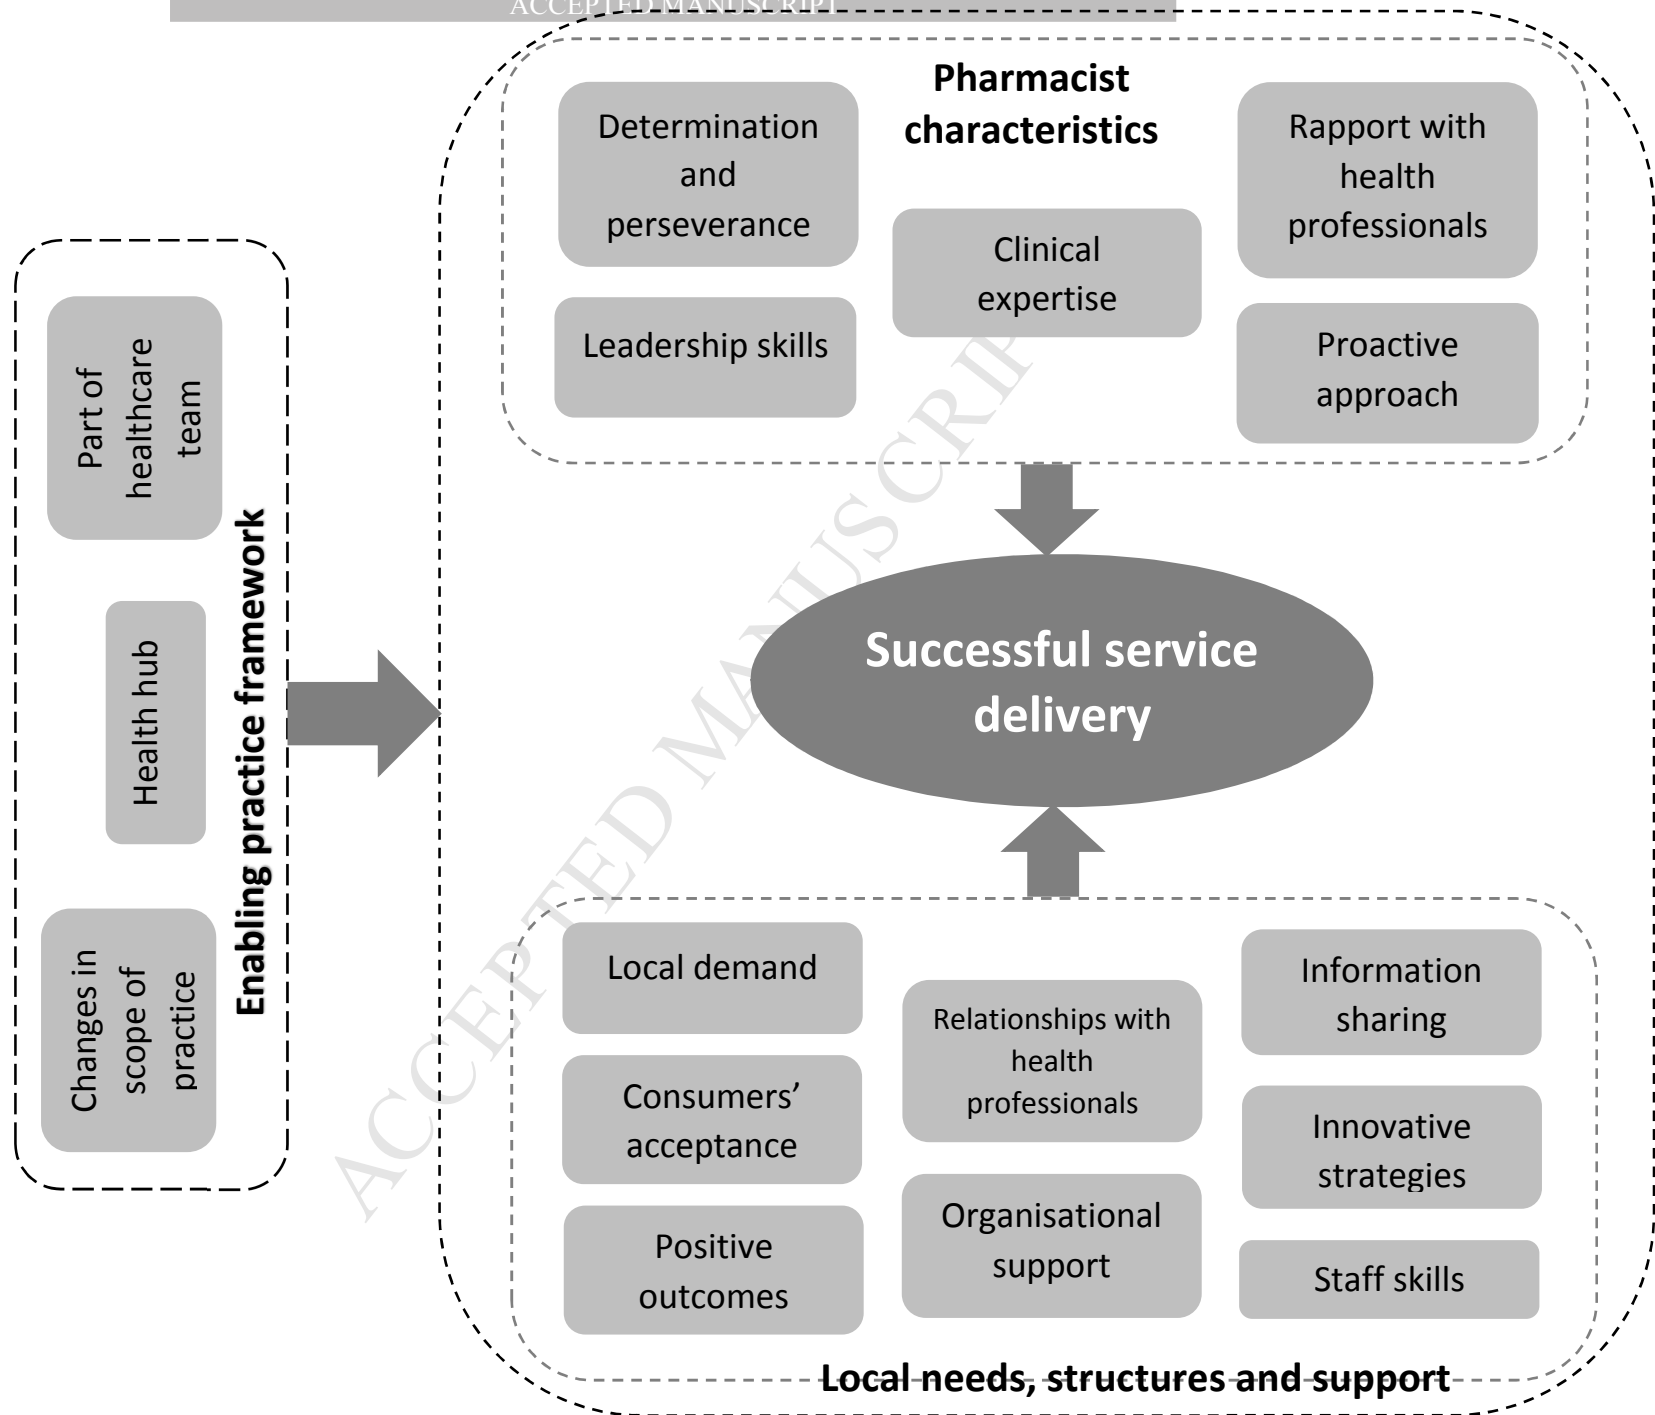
ACCEPTED MANUSCRIPT

Pharmacist characteristics

Determination and perseverance

Leadership skills

Clinical expertise

Rapport with health professionals

Proactive approach

Part of healthcare team

Health hub

Changes in scope of practice

Enabling practice framework

Successful service delivery

Local demand

Consumers' acceptance

Positive outcomes

Relationships with health professionals

Organisational support

Information sharing

Innovative strategies

Staff skills

Local needs, structures and support

ACCEPTED MANUSCRIPT